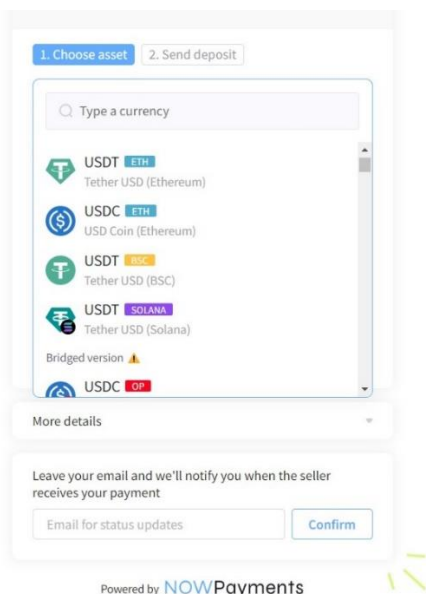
1. Choose asset
2. Send deposit

Type a currency

USDT ETH
Tether USD (Ethereum)

USDC ETH
USD Coin (Ethereum)

USDT BSC
Tether USD (BSC)

USDT SOLANA
Tether USD (Solana)

Bridged version

USDC OP

More details

Leave your email and we'll notify you when the seller receives your payment

Email for status updates
Confirm

Powered by NOWPayments